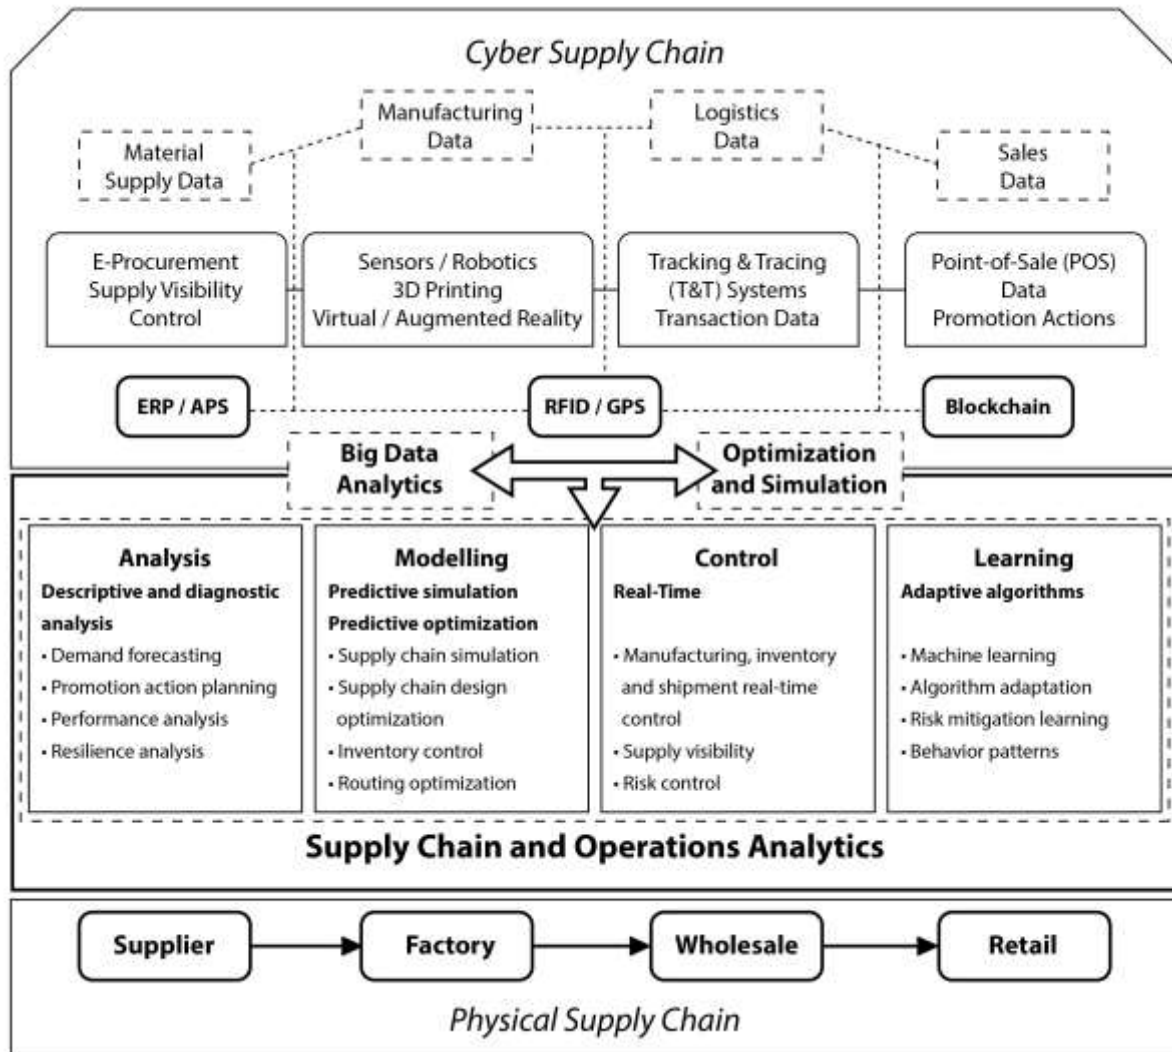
Cyber Supply Chain

Manufacturing Data

Logistics Data

Material Supply Data

Sales Data

E-Procurement
Supply Visibility
Control

Sensors / Robotics
3D Printing
Virtual / Augmented Reality

Tracking & Tracing
(T&T) Systems
Transaction Data

Point-of-Sale (POS)
Data
Promotion Actions

ERP / APS

RFID / GPS

Blockchain

Big Data Analytics

Optimization and Simulation

Analysis
Descriptive and diagnostic analysis
• Demand forecasting
• Promotion action planning
• Performance analysis
• Resilience analysis

Modelling
Predictive simulation
Predictive optimization
• Supply chain simulation
• Supply chain design optimization
• Inventory control
• Routing optimization

Control
Real-Time
• Manufacturing, inventory and shipment real-time control
• Supply visibility
• Risk control

Learning
Adaptive algorithms
• Machine learning
• Algorithm adaptation
• Risk mitigation learning
• Behavior patterns

Supply Chain and Operations Analytics

Supplier

Factory

Wholesale

Retail

Physical Supply Chain